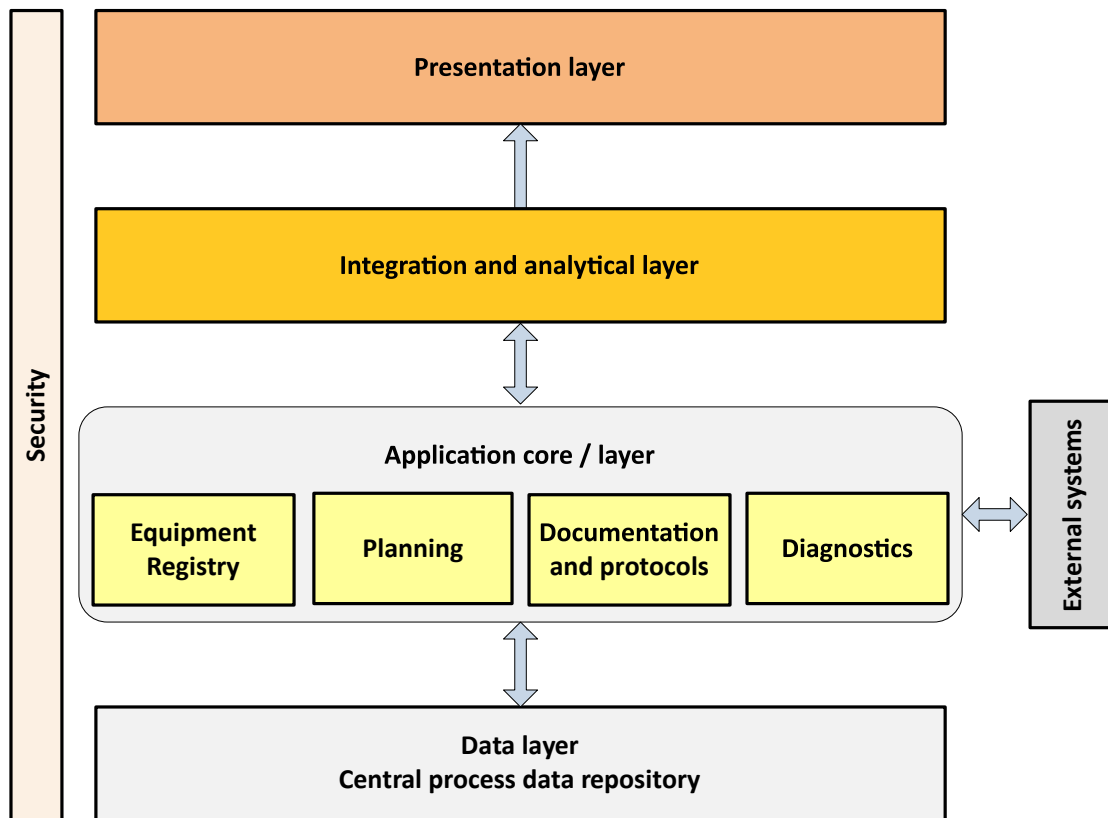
Security

Presentation layer

Integration and analytical layer

Application core / layer

Equipment Registry

Planning

Documentation and protocols

Diagnostics

External systems

Data layer
Central process data repository